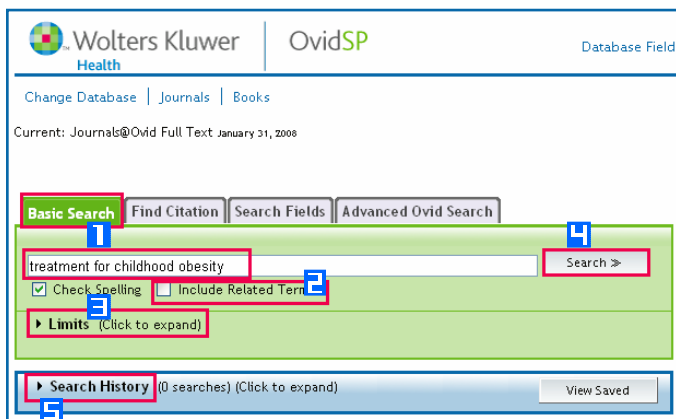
Wolters Kluwer Health | OvidSP

Database Field

Change Database | Journals | Books

Current: Journals@Ovid Full Text January 31, 2008

Basic Search | Find Citation | Search Fields | Advanced Ovid Search

1

4

treatment for childhood obesity

Search ≫

2

Check Spelling

Include Related Terms

3

Limits (Click to expand)

Search History (0 searches) (Click to expand)

View Saved

5